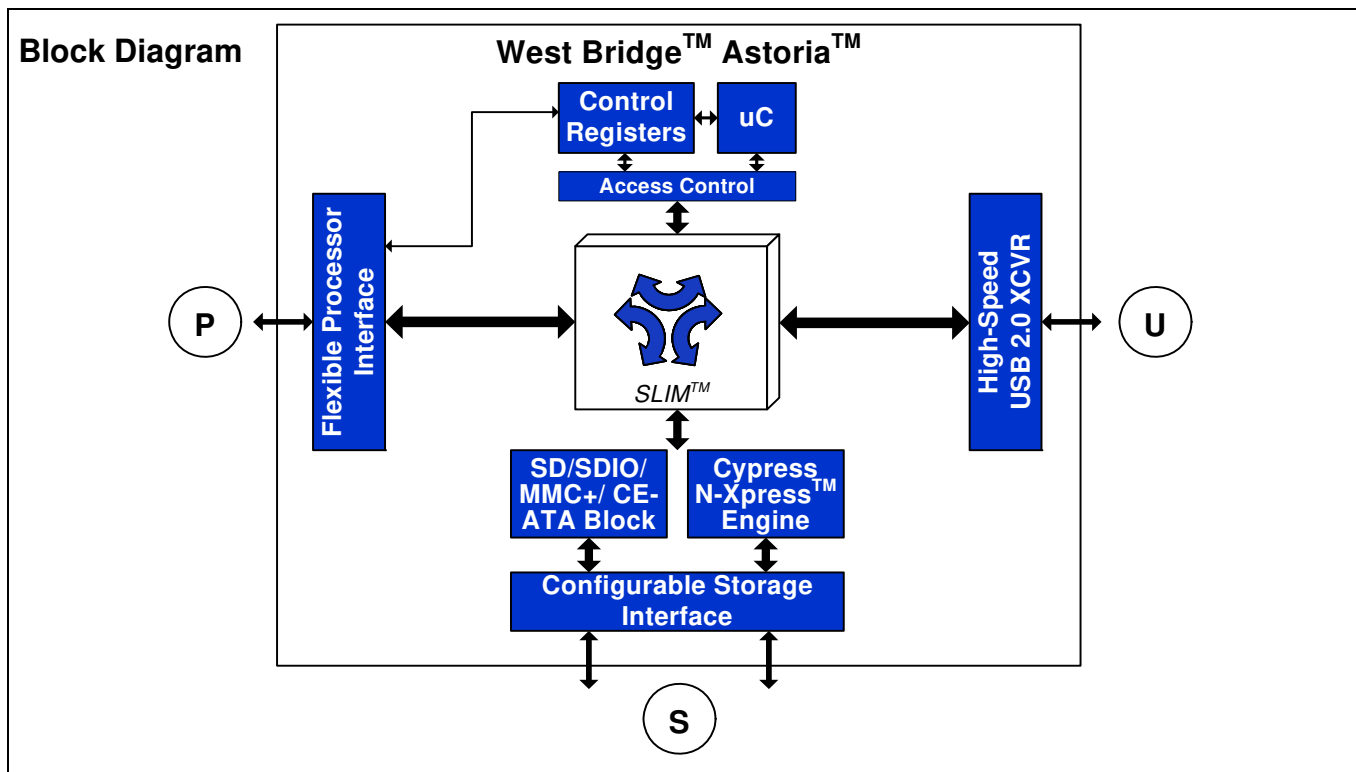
Block Diagram

West Bridge$^{TM}$ Astoria$^{TM}$

Control Registers

uC

Access Control

Flexible Processor Interface

P

SLIM$^{TM}$

High-Speed USB 2.0 XCVR

U

SD/SDIO/ MMC+/ CE-ATA Block

Cypress N-Xpress$^{TM}$ Engine

Configurable Storage Interface

S